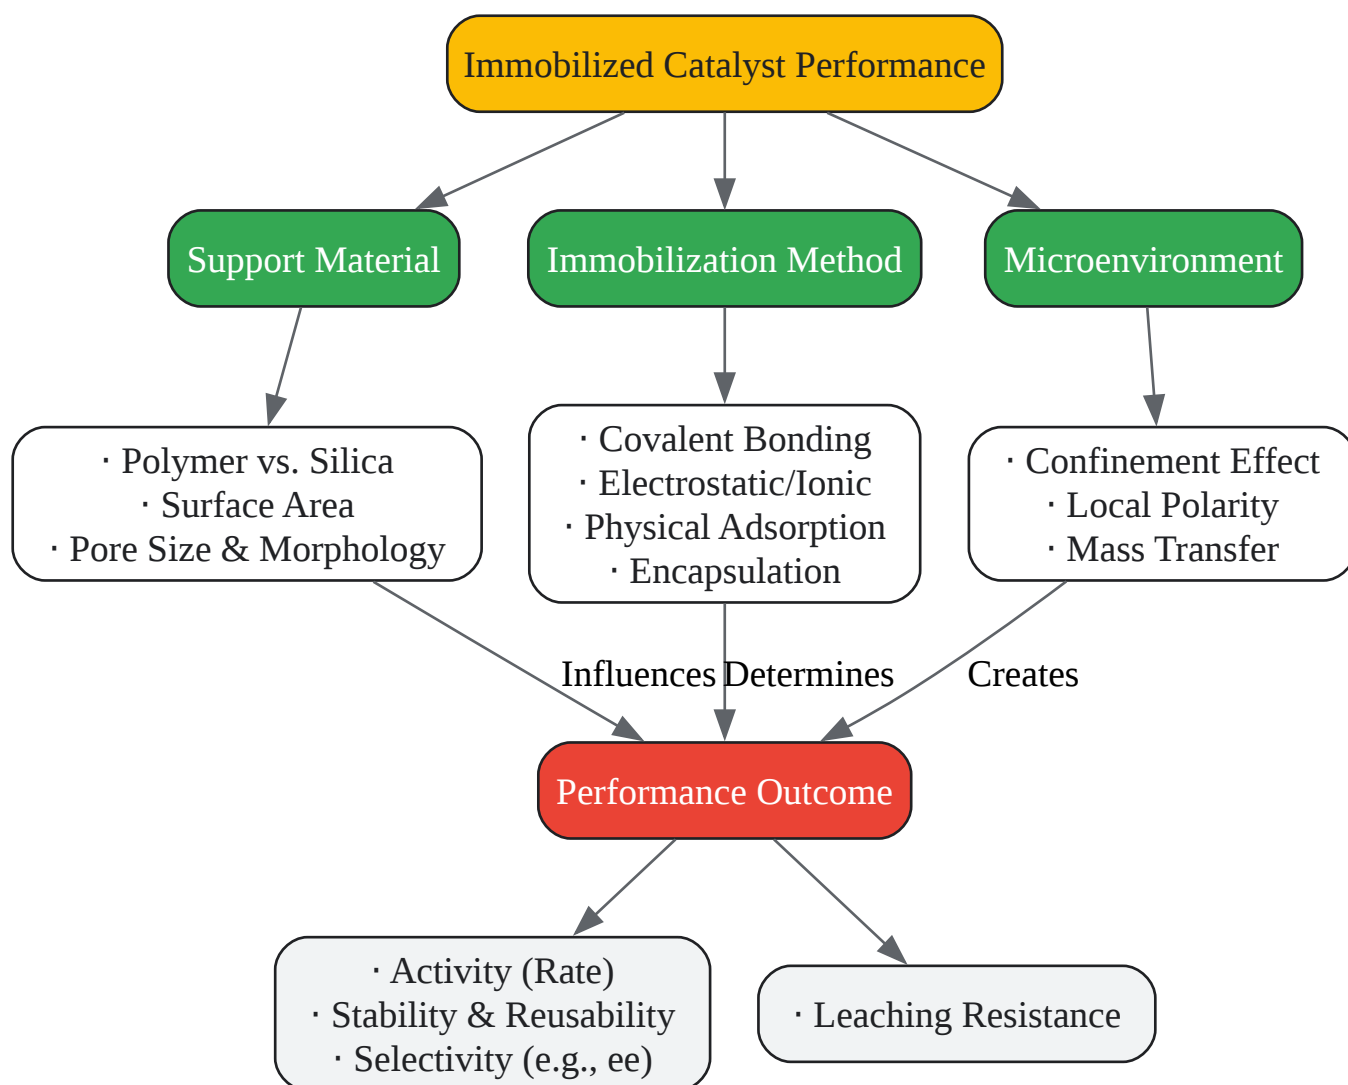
Immobilized Catalyst Performance

Support Material

Immobilization Method

Microenvironment

· Polymer vs. Silica
· Surface Area
· Pore Size & Morphology

· Covalent Bonding
· Electrostatic/Ionic
· Physical Adsorption
· Encapsulation

· Confinement Effect
· Local Polarity
· Mass Transfer

Influences

Determines

Creates

Performance Outcome

· Activity (Rate)
· Stability & Reusability
· Selectivity (e.g., ee)

· Leaching Resistance